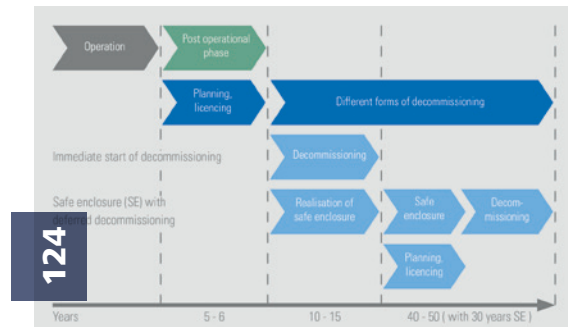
Operation

Post operational phase

Planning, licencing

Different forms of decommissioning

Immediate start of decommissioning

Decommissioning

Safe enclosure (SE) with deferred decommissioning

Realisation of safe enclosure

Safe enclosure

Decommissioning

Planning, licencing

124

Years

5 - 6

10 - 15

40 - 50 ( with 30 years SE )